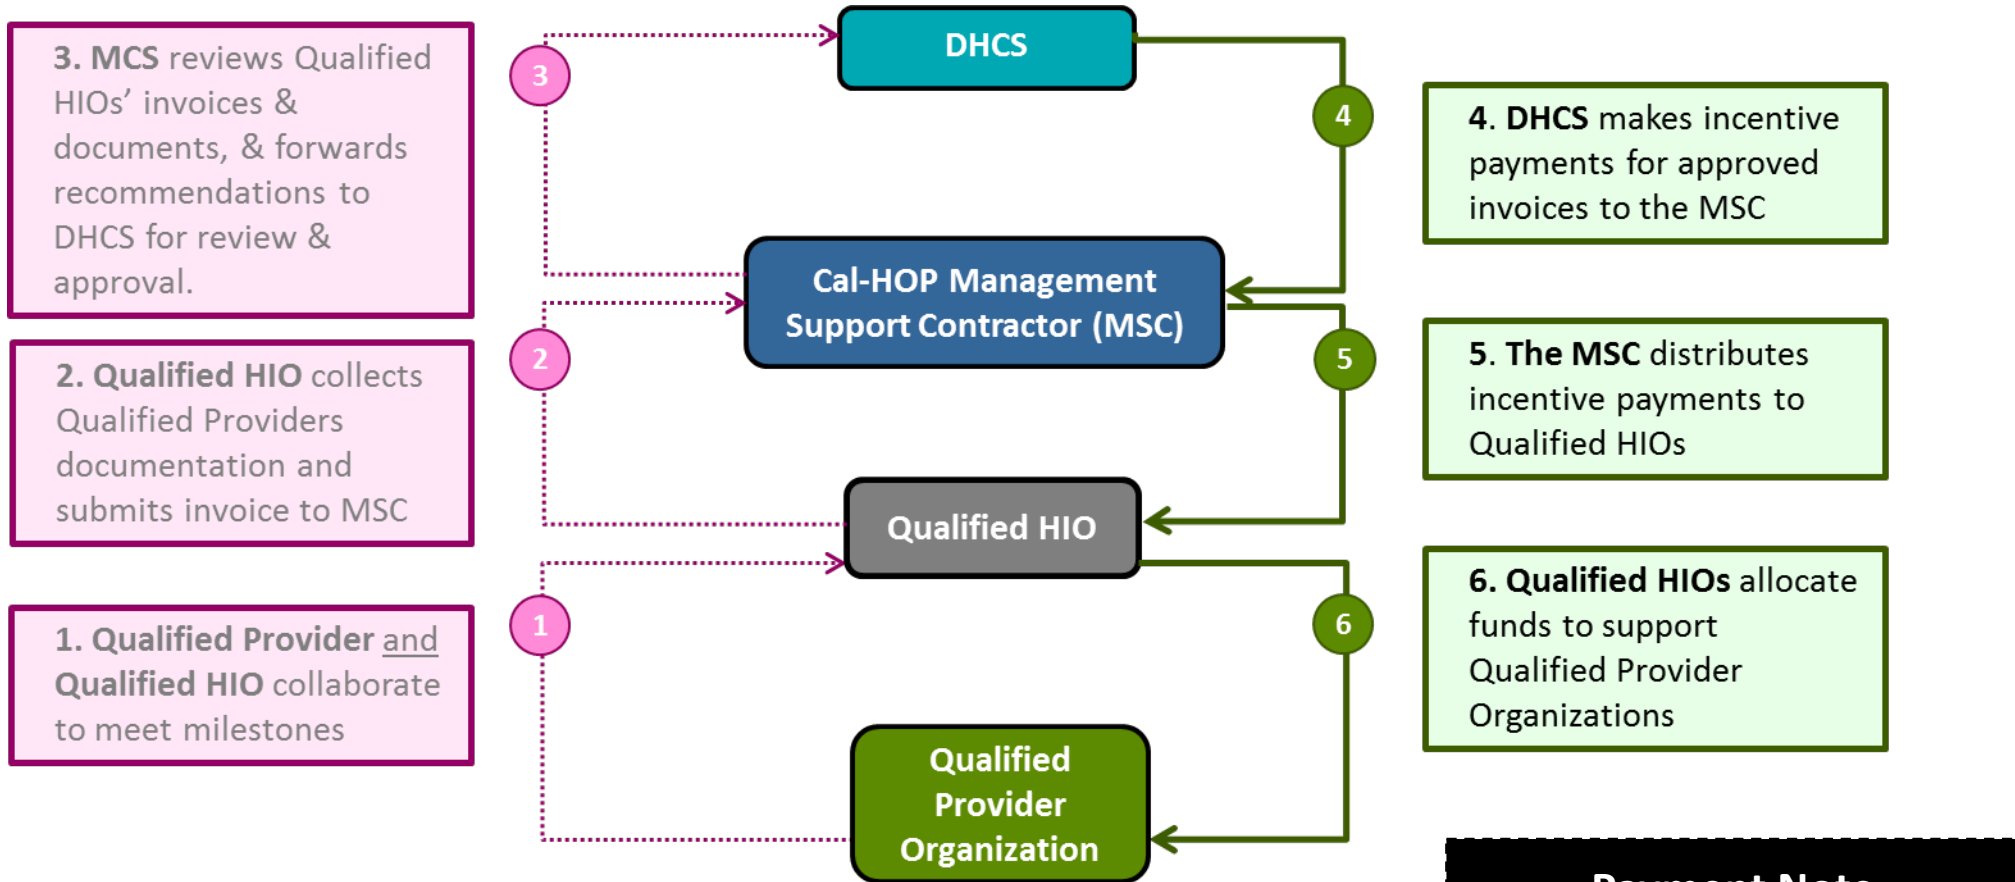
3. MCS reviews Qualified HIOs' invoices & documents, & forwards recommendations to DHCS for review & approval.

2. Qualified HIO collects Qualified Providers documentation and submits invoice to MSC

1. Qualified Provider and Qualified HIO collaborate to meet milestones

3

2

1

DHCS

Cal-HOP Management Support Contractor (MSC)

Qualified HIO

Qualified Provider Organization

4

5

6

4. DHCS makes incentive payments for approved invoices to the MSC

5. The MSC distributes incentive payments to Qualified HIOs

6. Qualified HIOs allocate funds to support Qualified Provider Organizations

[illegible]